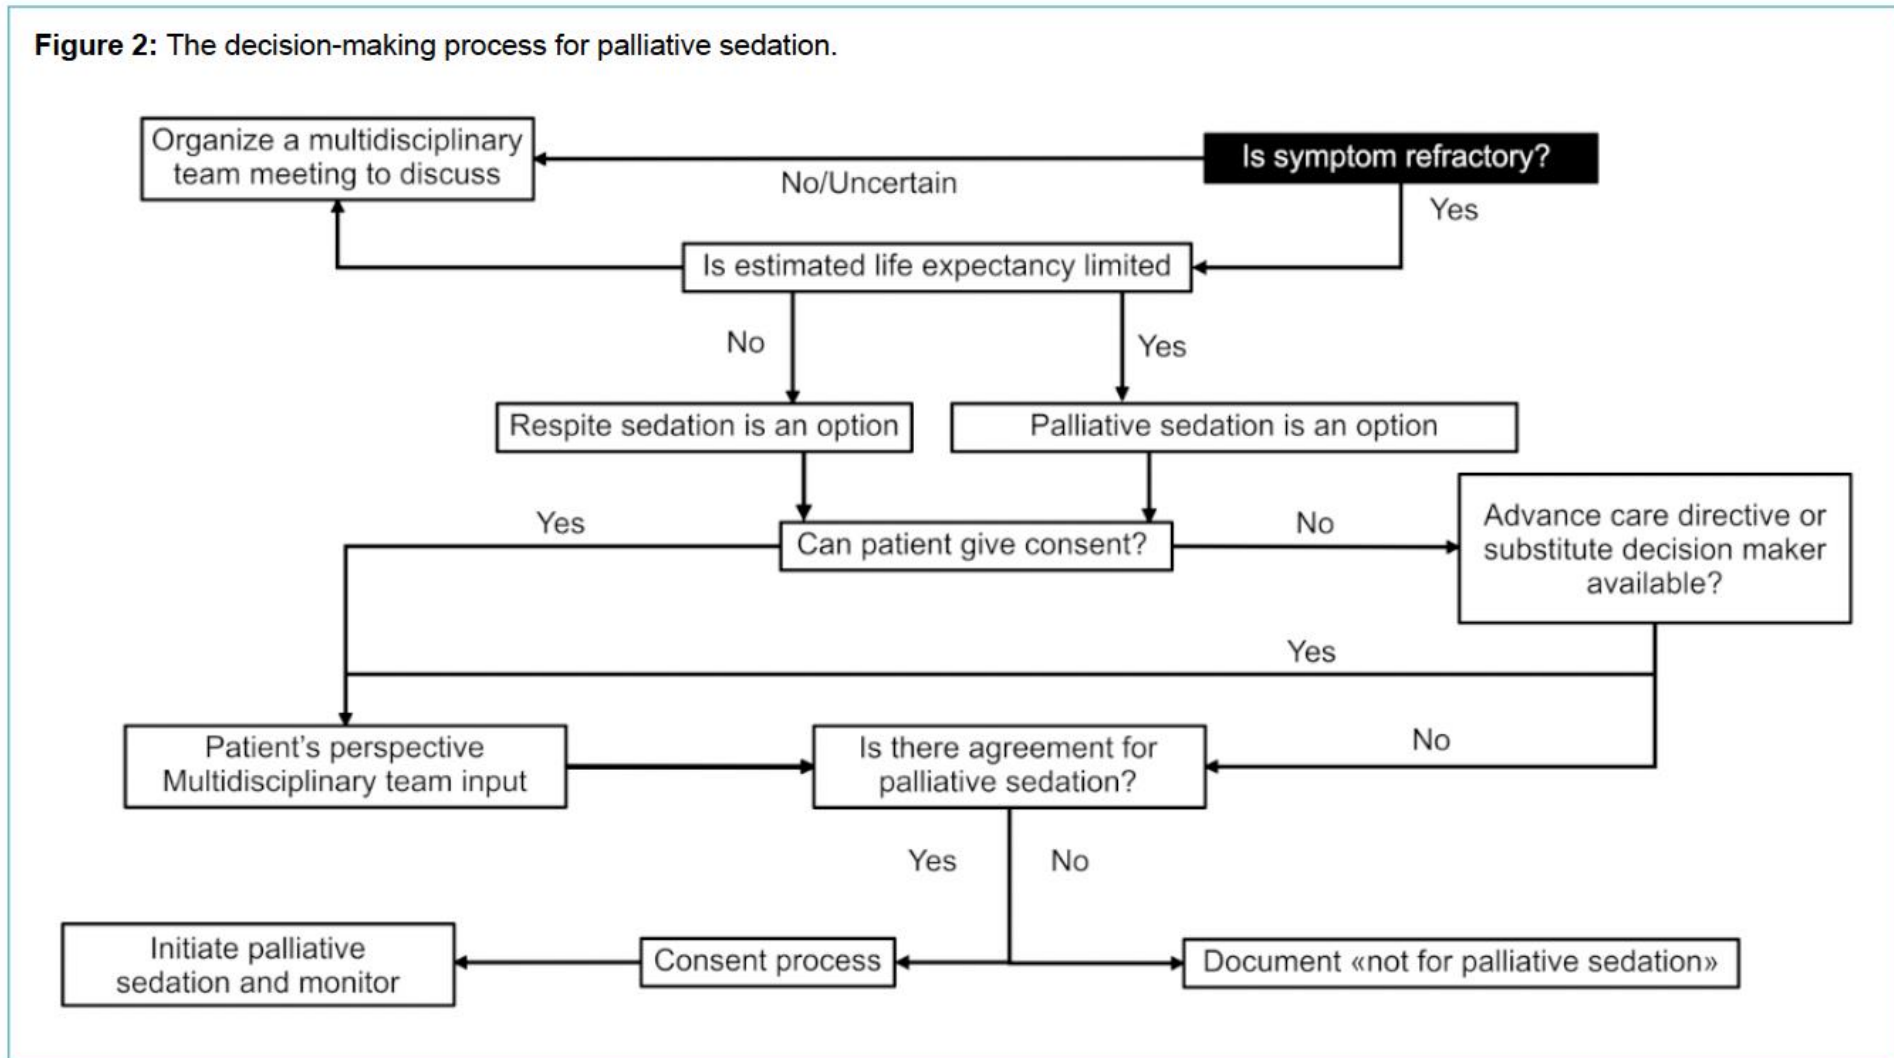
**Figure 2:** The decision-making process for palliative sedation.

Is symptom refractory?

No/Uncertain

Organize a multidisciplinary team meeting to discuss

Yes

Is estimated life expectancy limited

No

Yes

Respite sedation is an option

Palliative sedation is an option

Yes

Can patient give consent?

No

Advance care directive or substitute decision maker available?

Yes

Patient's perspective Multidisciplinary team input

Is there agreement for palliative sedation?

No

Yes

No

Initiate palliative sedation and monitor

Consent process

Document «not for palliative sedation»